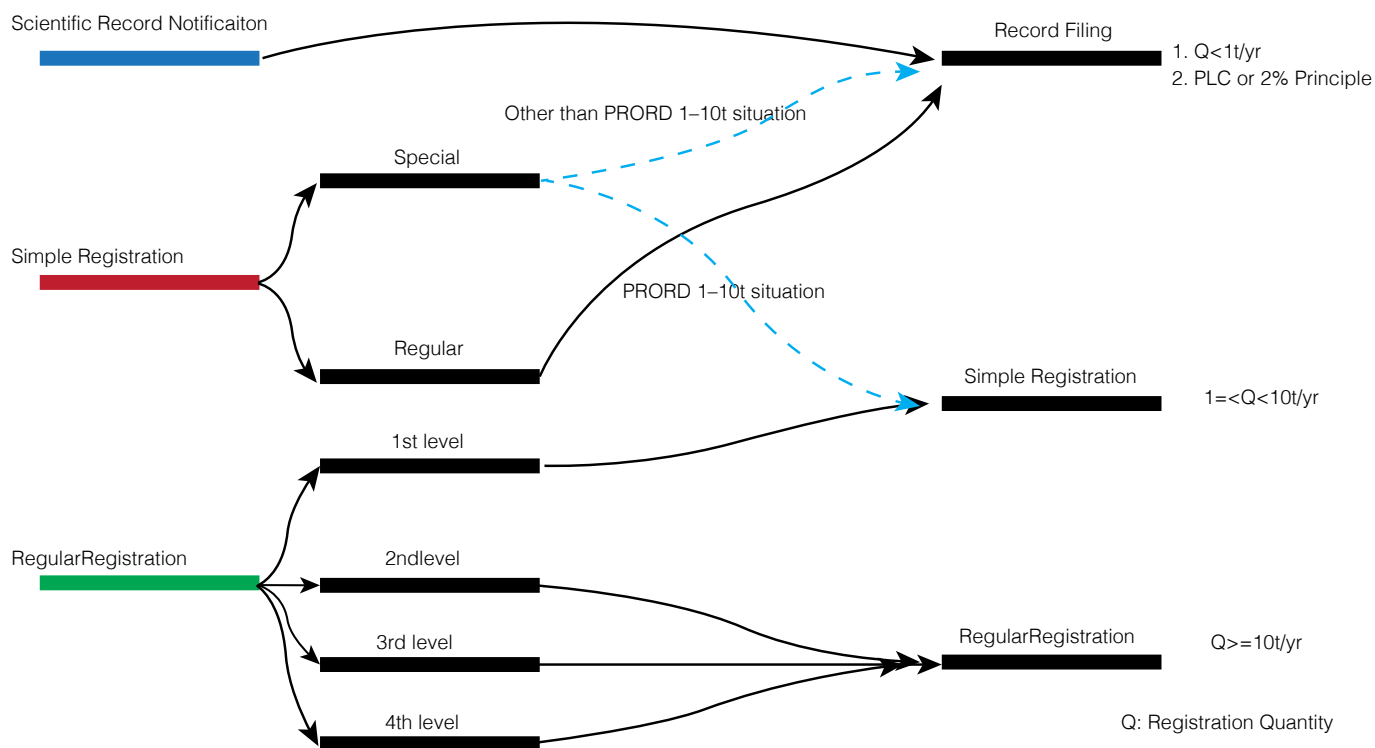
Scientific Record Notificaiton

Record Filing

1. Q<1t/yr
2. PLC or 2% Principle

Other than PRORD 1–10t situation

Special

Simple Registration

PRORD 1–10t situation

Regular

Simple Registration

1=<Q<10t/yr

1st level

RegularRegistration

2ndlevel

3rd level

RegularRegistration

Q>=10t/yr

4th level

Q: Registration Quantity